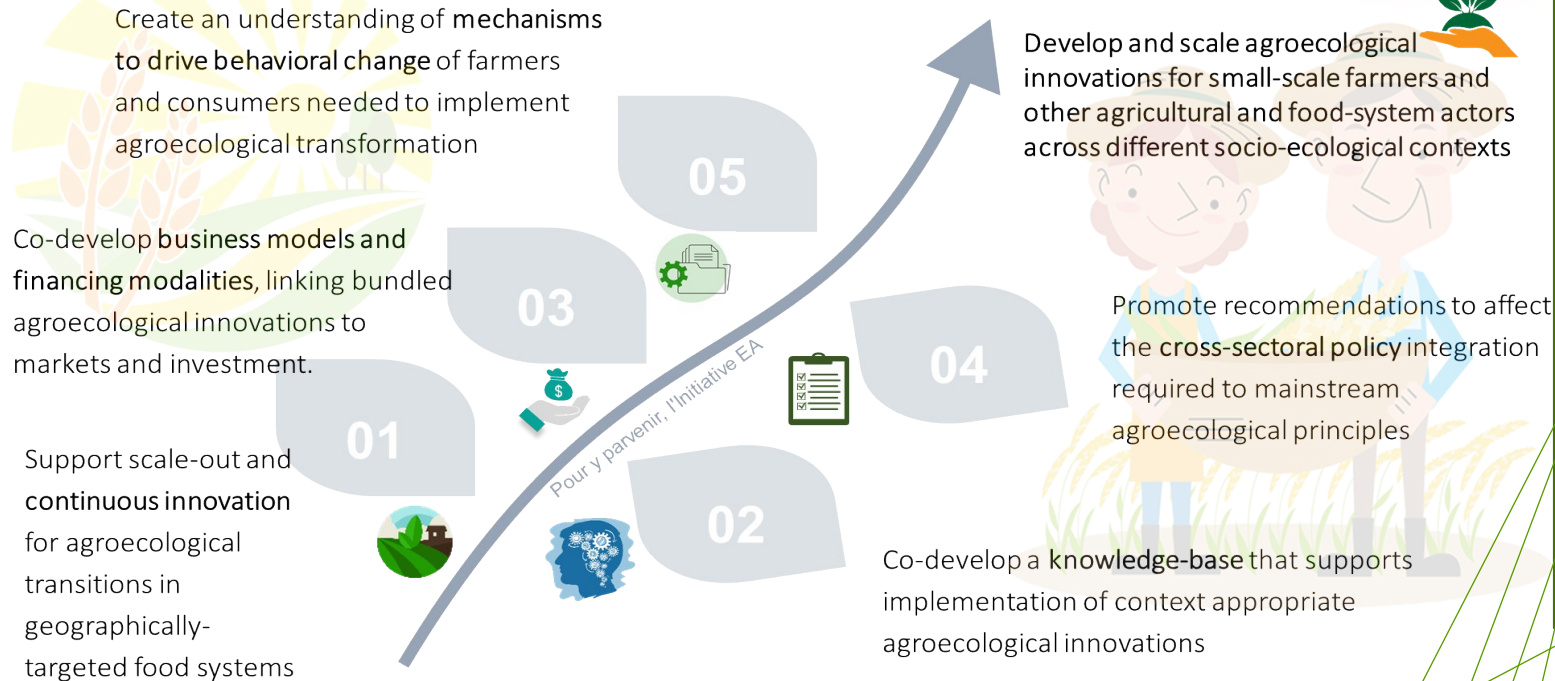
Create an understanding of mechanisms to drive behavioral change of farmers and consumers needed to implement agroecological transformation

Develop and scale agroecological innovations for small-scale farmers and other agricultural and food-system actors across different socio-ecological contexts

05

Co-develop business models and financing modalities, linking bundled agroecological innovations to markets and investment.

03

Promote recommendations to affect the cross-sectoral policy integration required to mainstream agroecological principles

04

Pour y parvenir, l'Initiative EA

01

Support scale-out and continuous innovation for agroecological transitions in geographically-targeted food systems

02

Co-develop a knowledge-base that supports implementation of context appropriate agroecological innovations